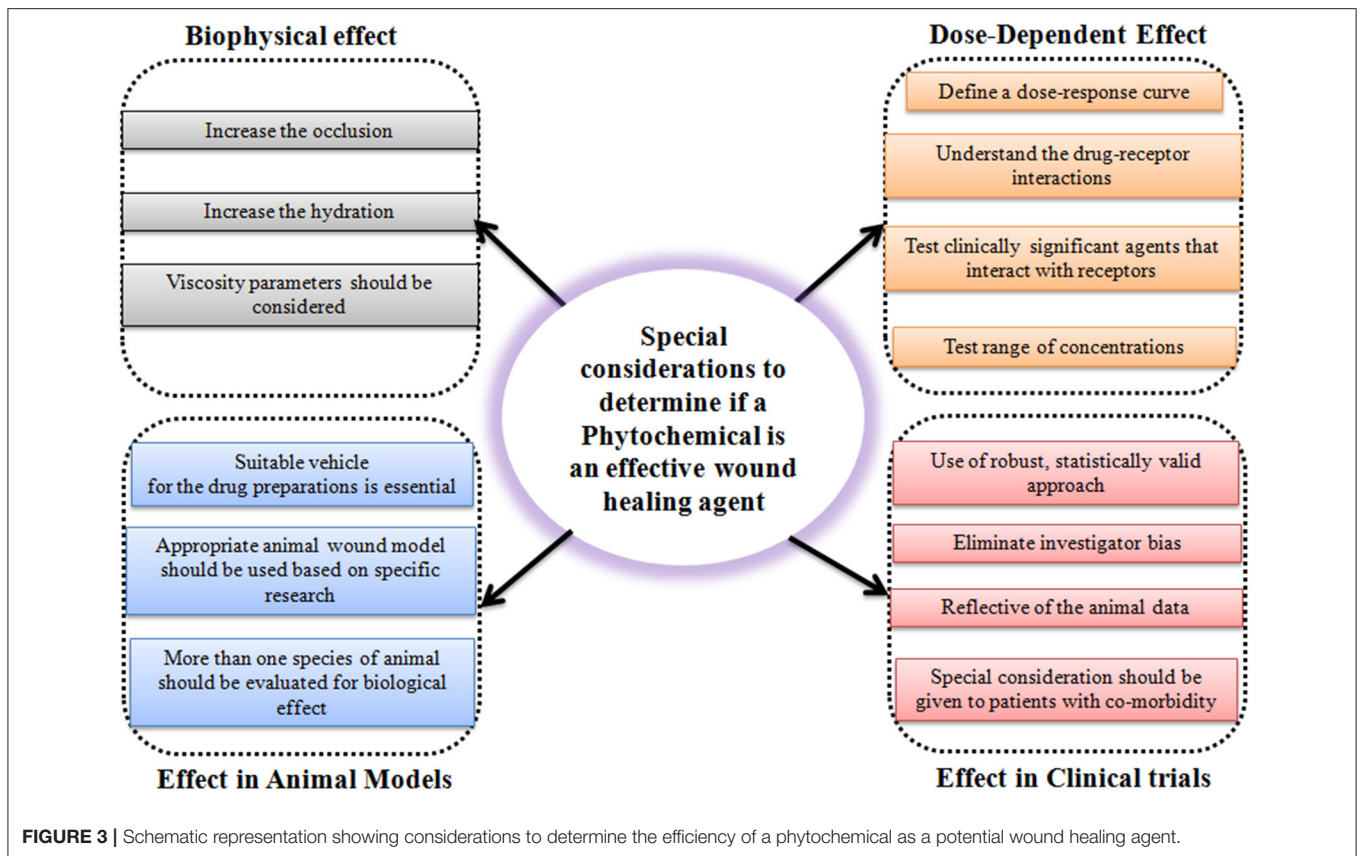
Biophysical effect

Increase the occlusion

Increase the hydration

Viscosity parameters should be considered

Dose-Dependent Effect

Define a dose-response curve

Understand the drug-receptor interactions

Test clinically significant agents that interact with receptors

Test range of concentrations

Special considerations to determine if a Phytochemical is an effective wound healing agent

Suitable vehicle for the drug preparations is essential

Appropriate animal wound model should be used based on specific research

More than one species of animal should be evaluated for biological effect

Effect in Animal Models

Use of robust, statistically valid approach

Eliminate investigator bias

Reflective of the animal data

Special consideration should be given to patients with co-morbidity

Effect in Clinical trials

FIGURE 3 | Schematic representation showing considerations to determine the efficiency of a phytochemical as a potential wound healing agent.